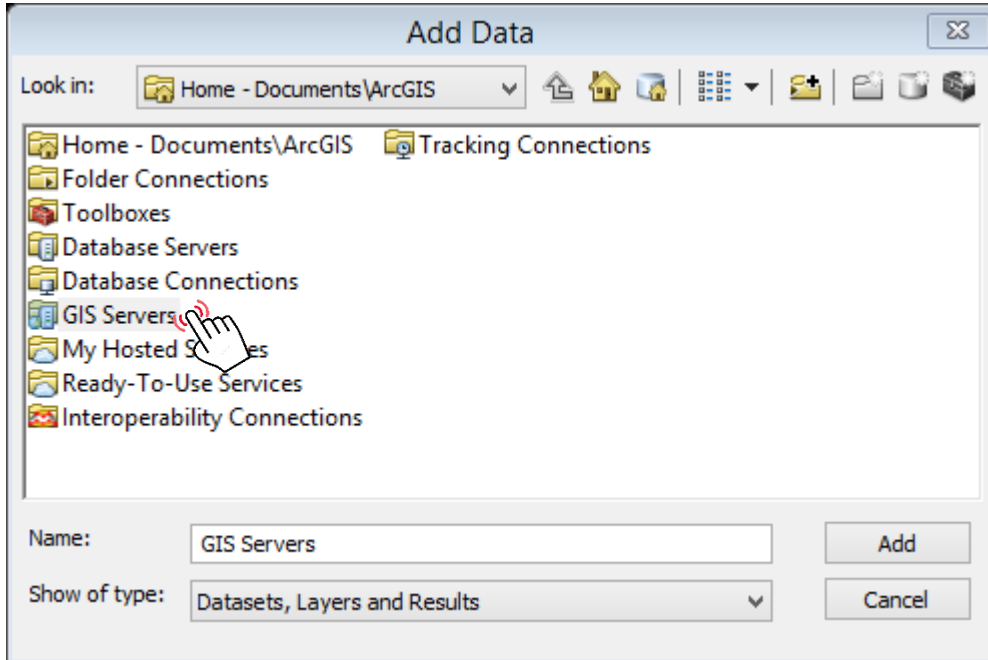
Add Data

Look in: Home - Documents\ArcGIS

Home - Documents\ArcGIS
Folder Connections
Toolboxes
Database Servers
Database Connections
GIS Servers
My Hosted S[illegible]es
Ready-To-Use Services
Interoperability Connections
Tracking Connections

Name: GIS Servers
Add

Show of type: Datasets, Layers and Results
Cancel